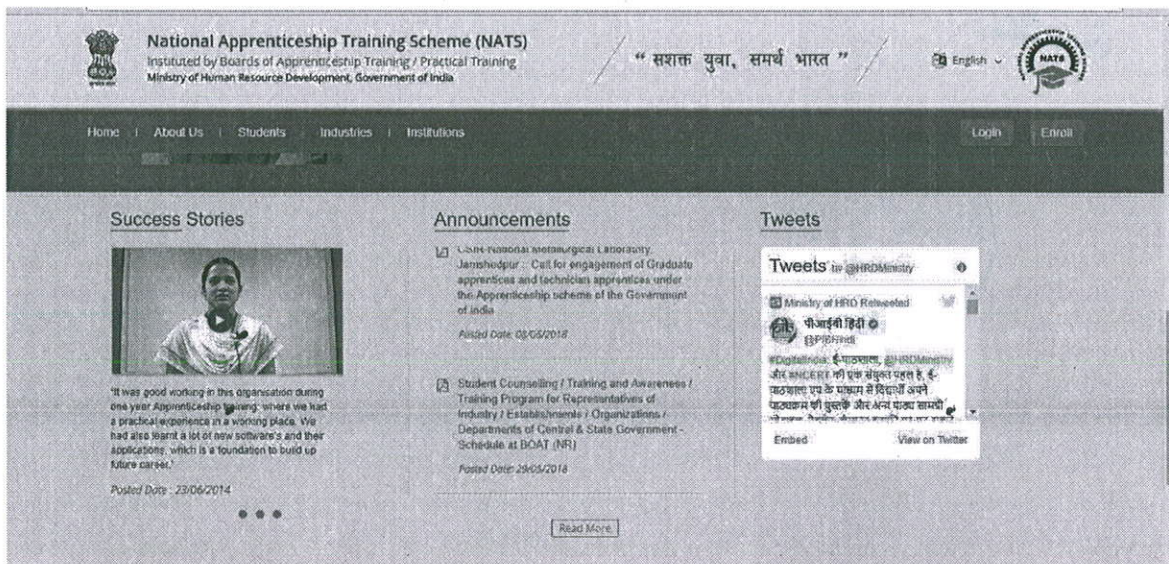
National Apprenticeship Training Scheme (NATS)
Instituted by Boards of Apprenticeship Training / Practical Training
Ministry of Human Resource Development, Government of India

" सशक्त युवा, समर्थ भारत "

English

NATS

Home | About Us | Students | Industries | Institutions

Login Enroll

Success Stories

"It was good working in this organisation during one year Apprenticeship training, where we had a practical experience in a working place. We had also learnt a lot of new software's and their applications, which is a foundation to build up future career."

Posted Date : 23/06/2014

Announcements

CSIR-National Metallurgical Laboratory, Jamshedpur : Call for engagement of Graduate apprentices and technician apprentices under the Apprenticeship scheme of the Government of India

Posted Date: 03/05/2018

Student Counselling / Training and Awareness / Training Program for Representatives of Industry / Establishments / Organizations / Departments of Central & State Government - Schedule at BOAT (NR)

Posted Date: 29/05/2018

Read More

Tweets

Tweets by @HRDMinistry

Ministry of HRD Retweeted

पीआईबी हिंदी
@PIBHindi

#DigitalIndia: ई-पाठशाला, @HRDMinistry और #NCERT की एक संयुक्त पहल है. ई-पाठशाला एप के माध्यम से विद्यार्थी अपने पाठ्यक्रम की पुस्तकें और अन्य पाठ्य सामग्री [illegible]

Embed View on Twitter